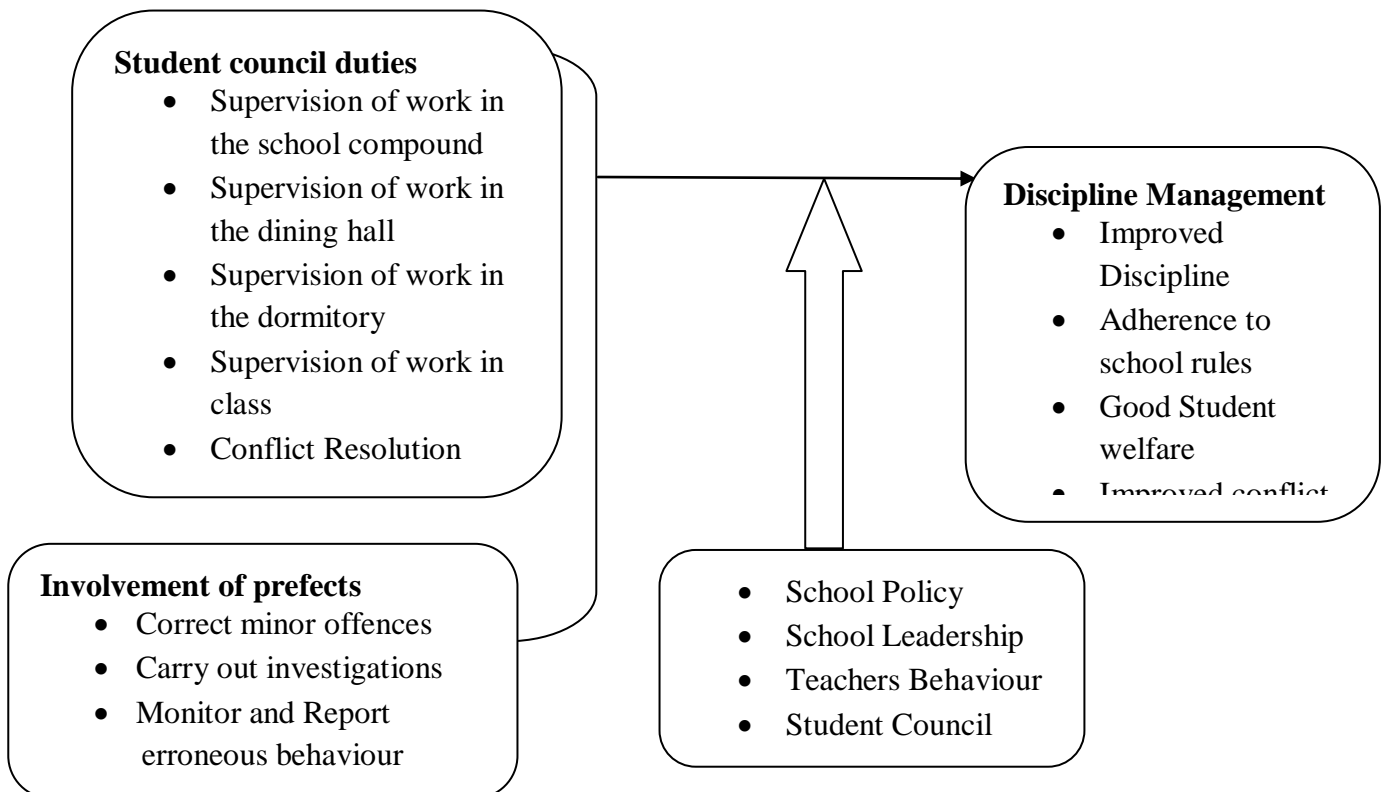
**Student council duties**
- Supervision of work in the school compound
- Supervision of work in the dining hall
- Supervision of work in the dormitory
- Supervision of work in class
- Conflict Resolution

**Discipline Management**
- Improved Discipline
- Adherence to school rules
- Good Student welfare
- Improved conflict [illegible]

**Involvement of prefects**
- Correct minor offences
- Carry out investigations
- Monitor and Report erroneous behaviour

- School Policy
- School Leadership
- Teachers Behaviour
- Student Council